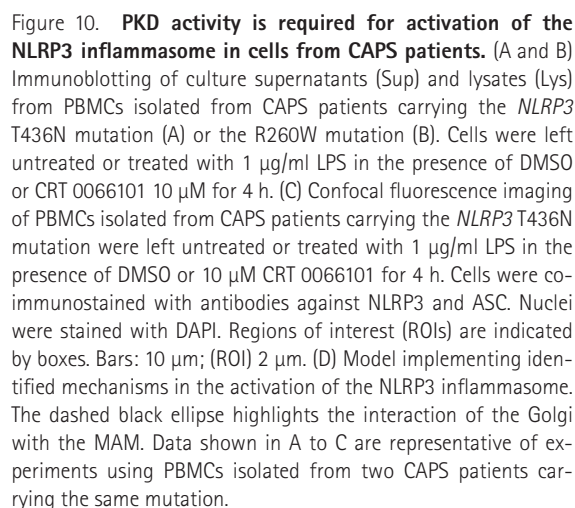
Figure 10. **PKD activity is required for activation of the NLRP3 inflammasome in cells from CAPS patients.** (A and B) Immunoblotting of culture supernatants (Sup) and lysates (Lys) from PBMCs isolated from CAPS patients carrying the *NLRP3* T436N mutation (A) or the R260W mutation (B). Cells were left untreated or treated with 1 µg/ml LPS in the presence of DMSO or CRT 0066101 10 µM for 4 h. (C) Confocal fluorescence imaging of PBMCs isolated from CAPS patients carrying the *NLRP3* T436N mutation were left untreated or treated with 1 µg/ml LPS in the presence of DMSO or 10 µM CRT 0066101 for 4 h. Cells were co-immunostained with antibodies against NLRP3 and ASC. Nuclei were stained with DAPI. Regions of interest (ROIs) are indicated by boxes. Bars: 10 µm; (ROI) 2 µm. (D) Model implementing identified mechanisms in the activation of the NLRP3 inflammasome. The dashed black ellipse highlights the interaction of the Golgi with the MAM. Data shown in A to C are representative of experiments using PBMCs isolated from two CAPS patients carrying the same mutation.